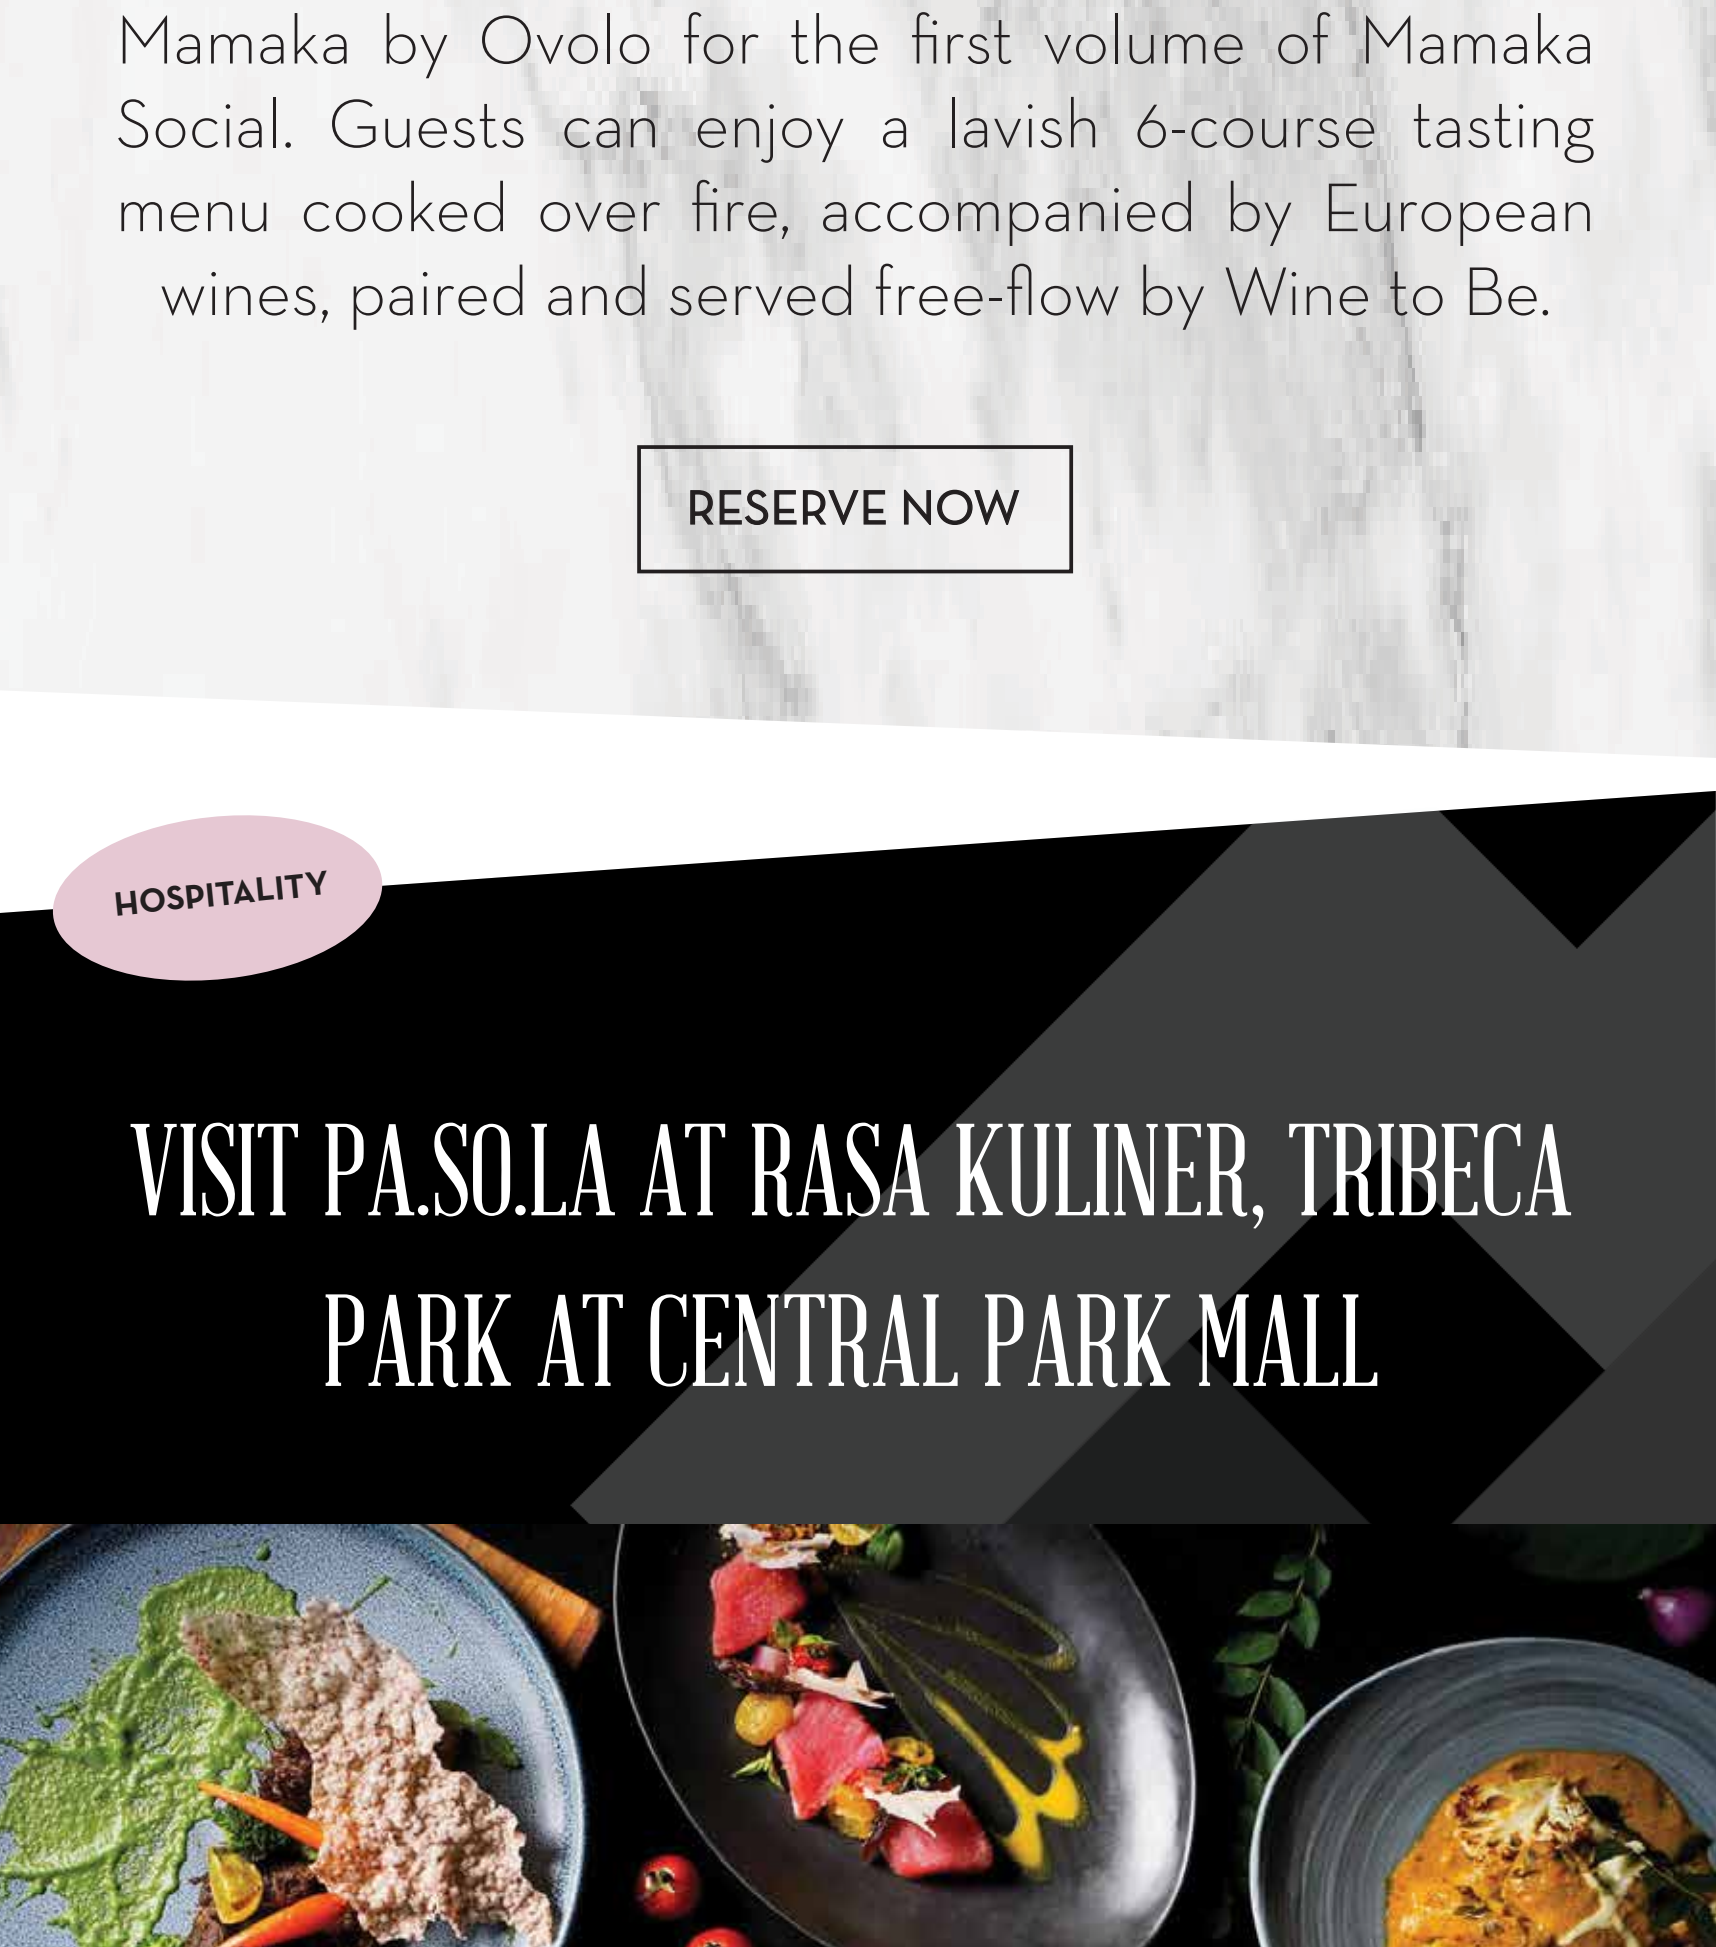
Mamaka by Ovolo for the first volume of Mamaka Social. Guests can enjoy a lavish 6-course tasting menu cooked over fire, accompanied by European wines, paired and served free-flow by Wine to Be.

RESERVE NOW

HOSPITALITY

VISIT PA.SO.LA AT RASA KULINER, TRIBECA PARK AT CENTRAL PARK MALL